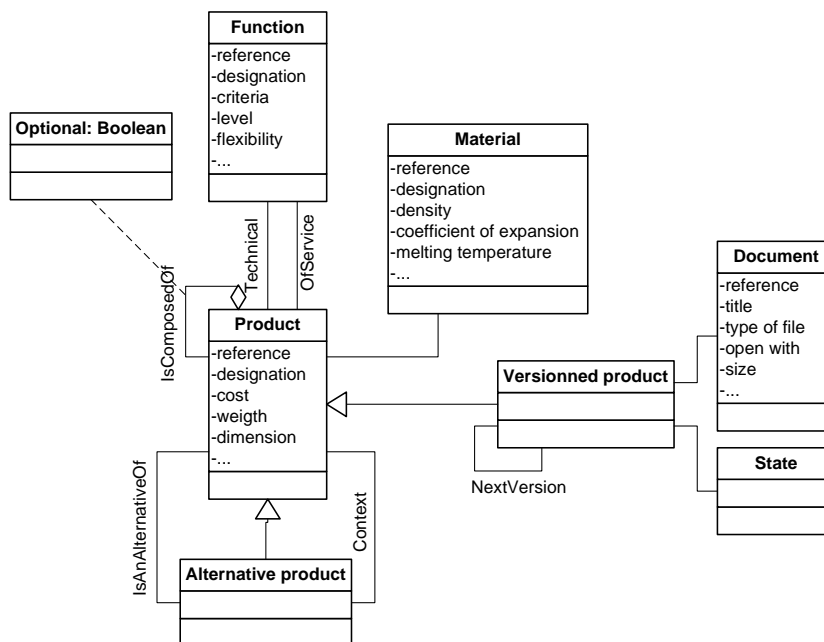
Function
-reference
-designation
-criteria
-level
-flexibility
-...

Optional: Boolean

Material
-reference
-designation
-density
-coefficient of expansion
-melting temperature
-...

Technical

OfService

IsComposedOf

Document
-reference
-title
-type of file
-open with
-size
-...

Product
-reference
-designation
-cost
-weigth
-dimension
-...

Versionned product

NextVersion

State

IsAnAlternativeOf

Context

Alternative product